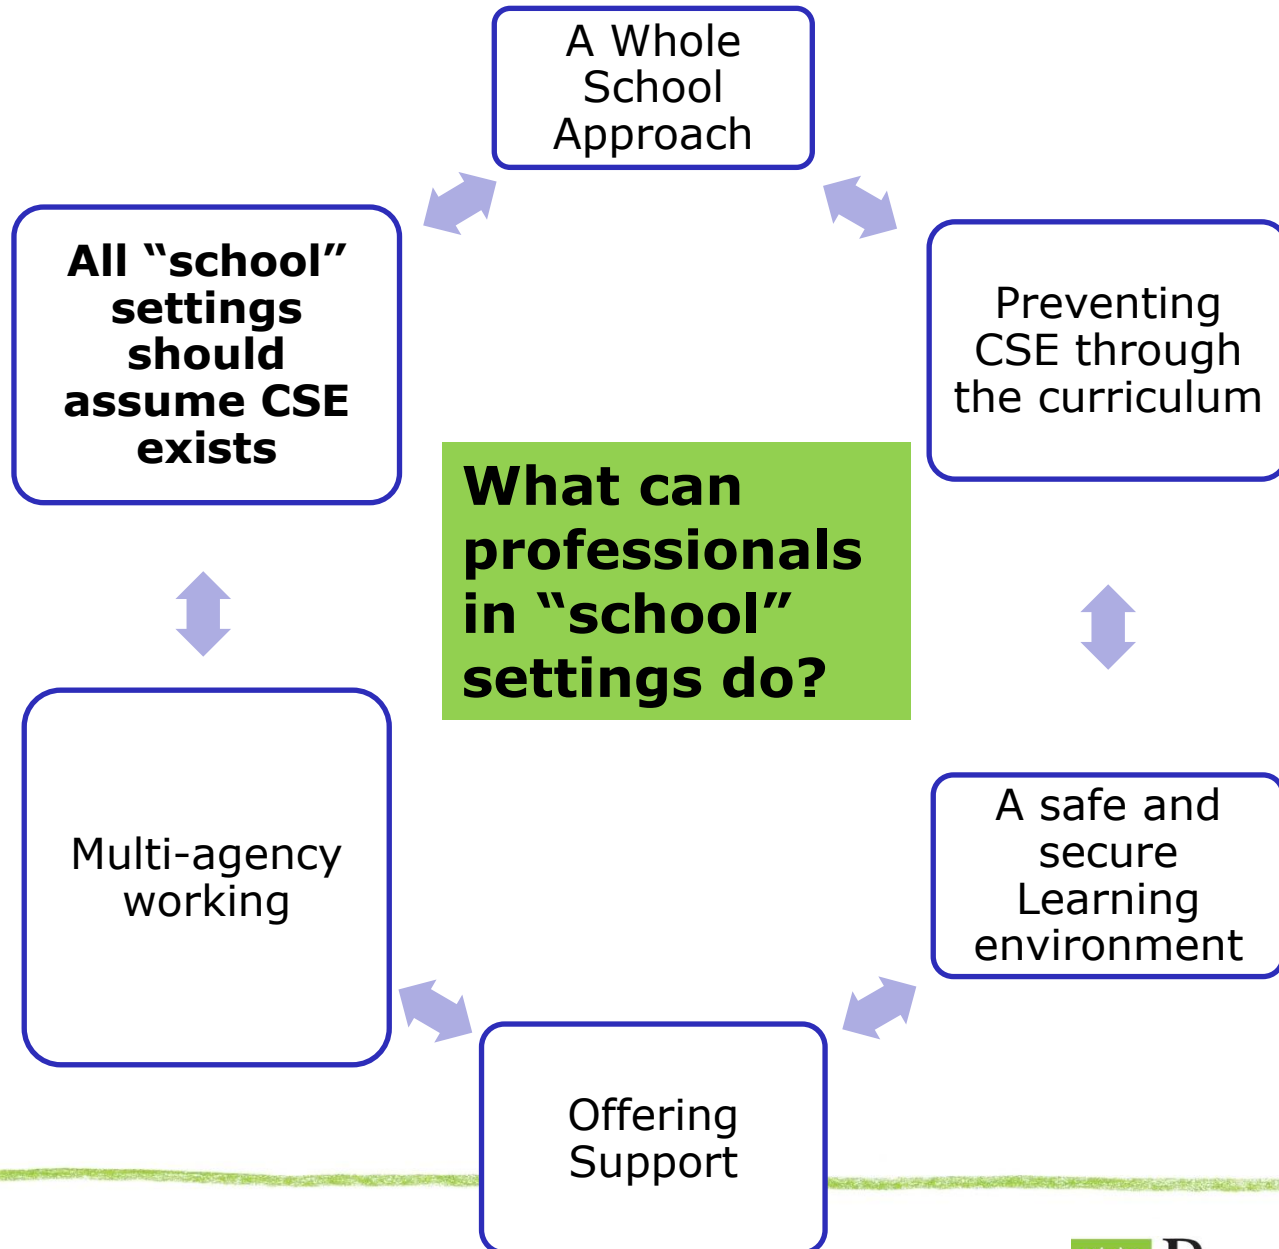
A Whole School Approach

Preventing CSE through the curriculum

A safe and secure Learning environment

Offering Support

Multi-agency working

All “school” settings should assume CSE exists

What can professionals in “school” settings do?